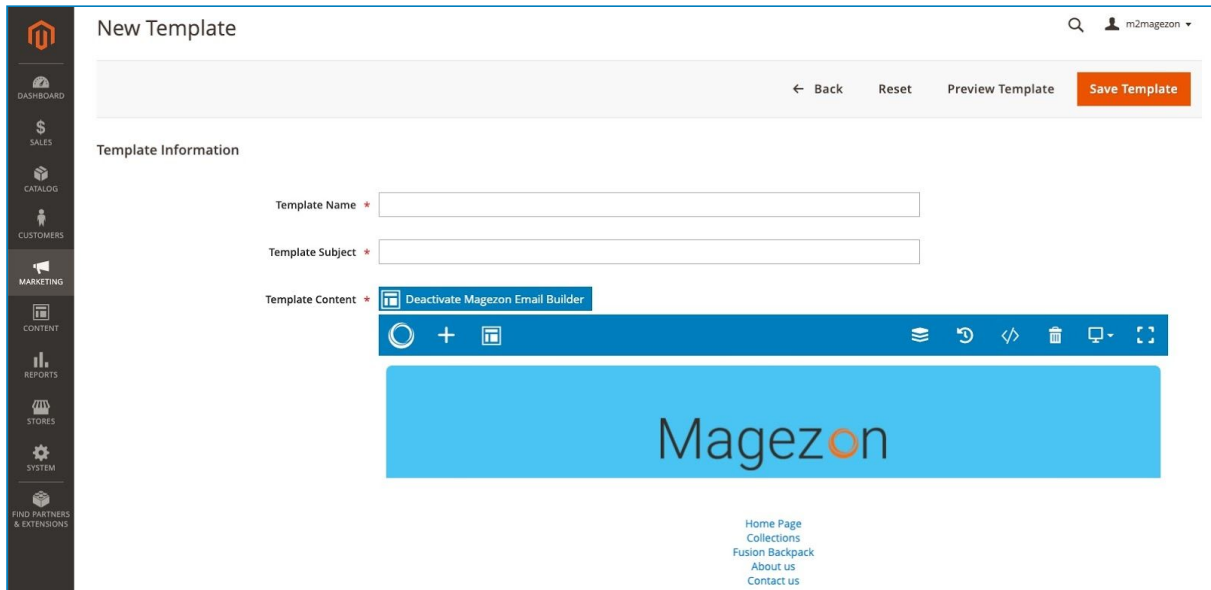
DASHBOARD
SALES
CATALOG
CUSTOMERS
MARKETING
CONTENT
REPORTS
STORES
SYSTEM
FIND PARTNERS & EXTENSIONS

New Template

m2magezon

← Back
Reset
Preview Template
Save Template

Template Information

Template Name *

Template Subject *

Template Content *
Deactivate Magezon Email Builder

Magezon

Home Page
Collections
Fusion Backpack
About us
Contact us